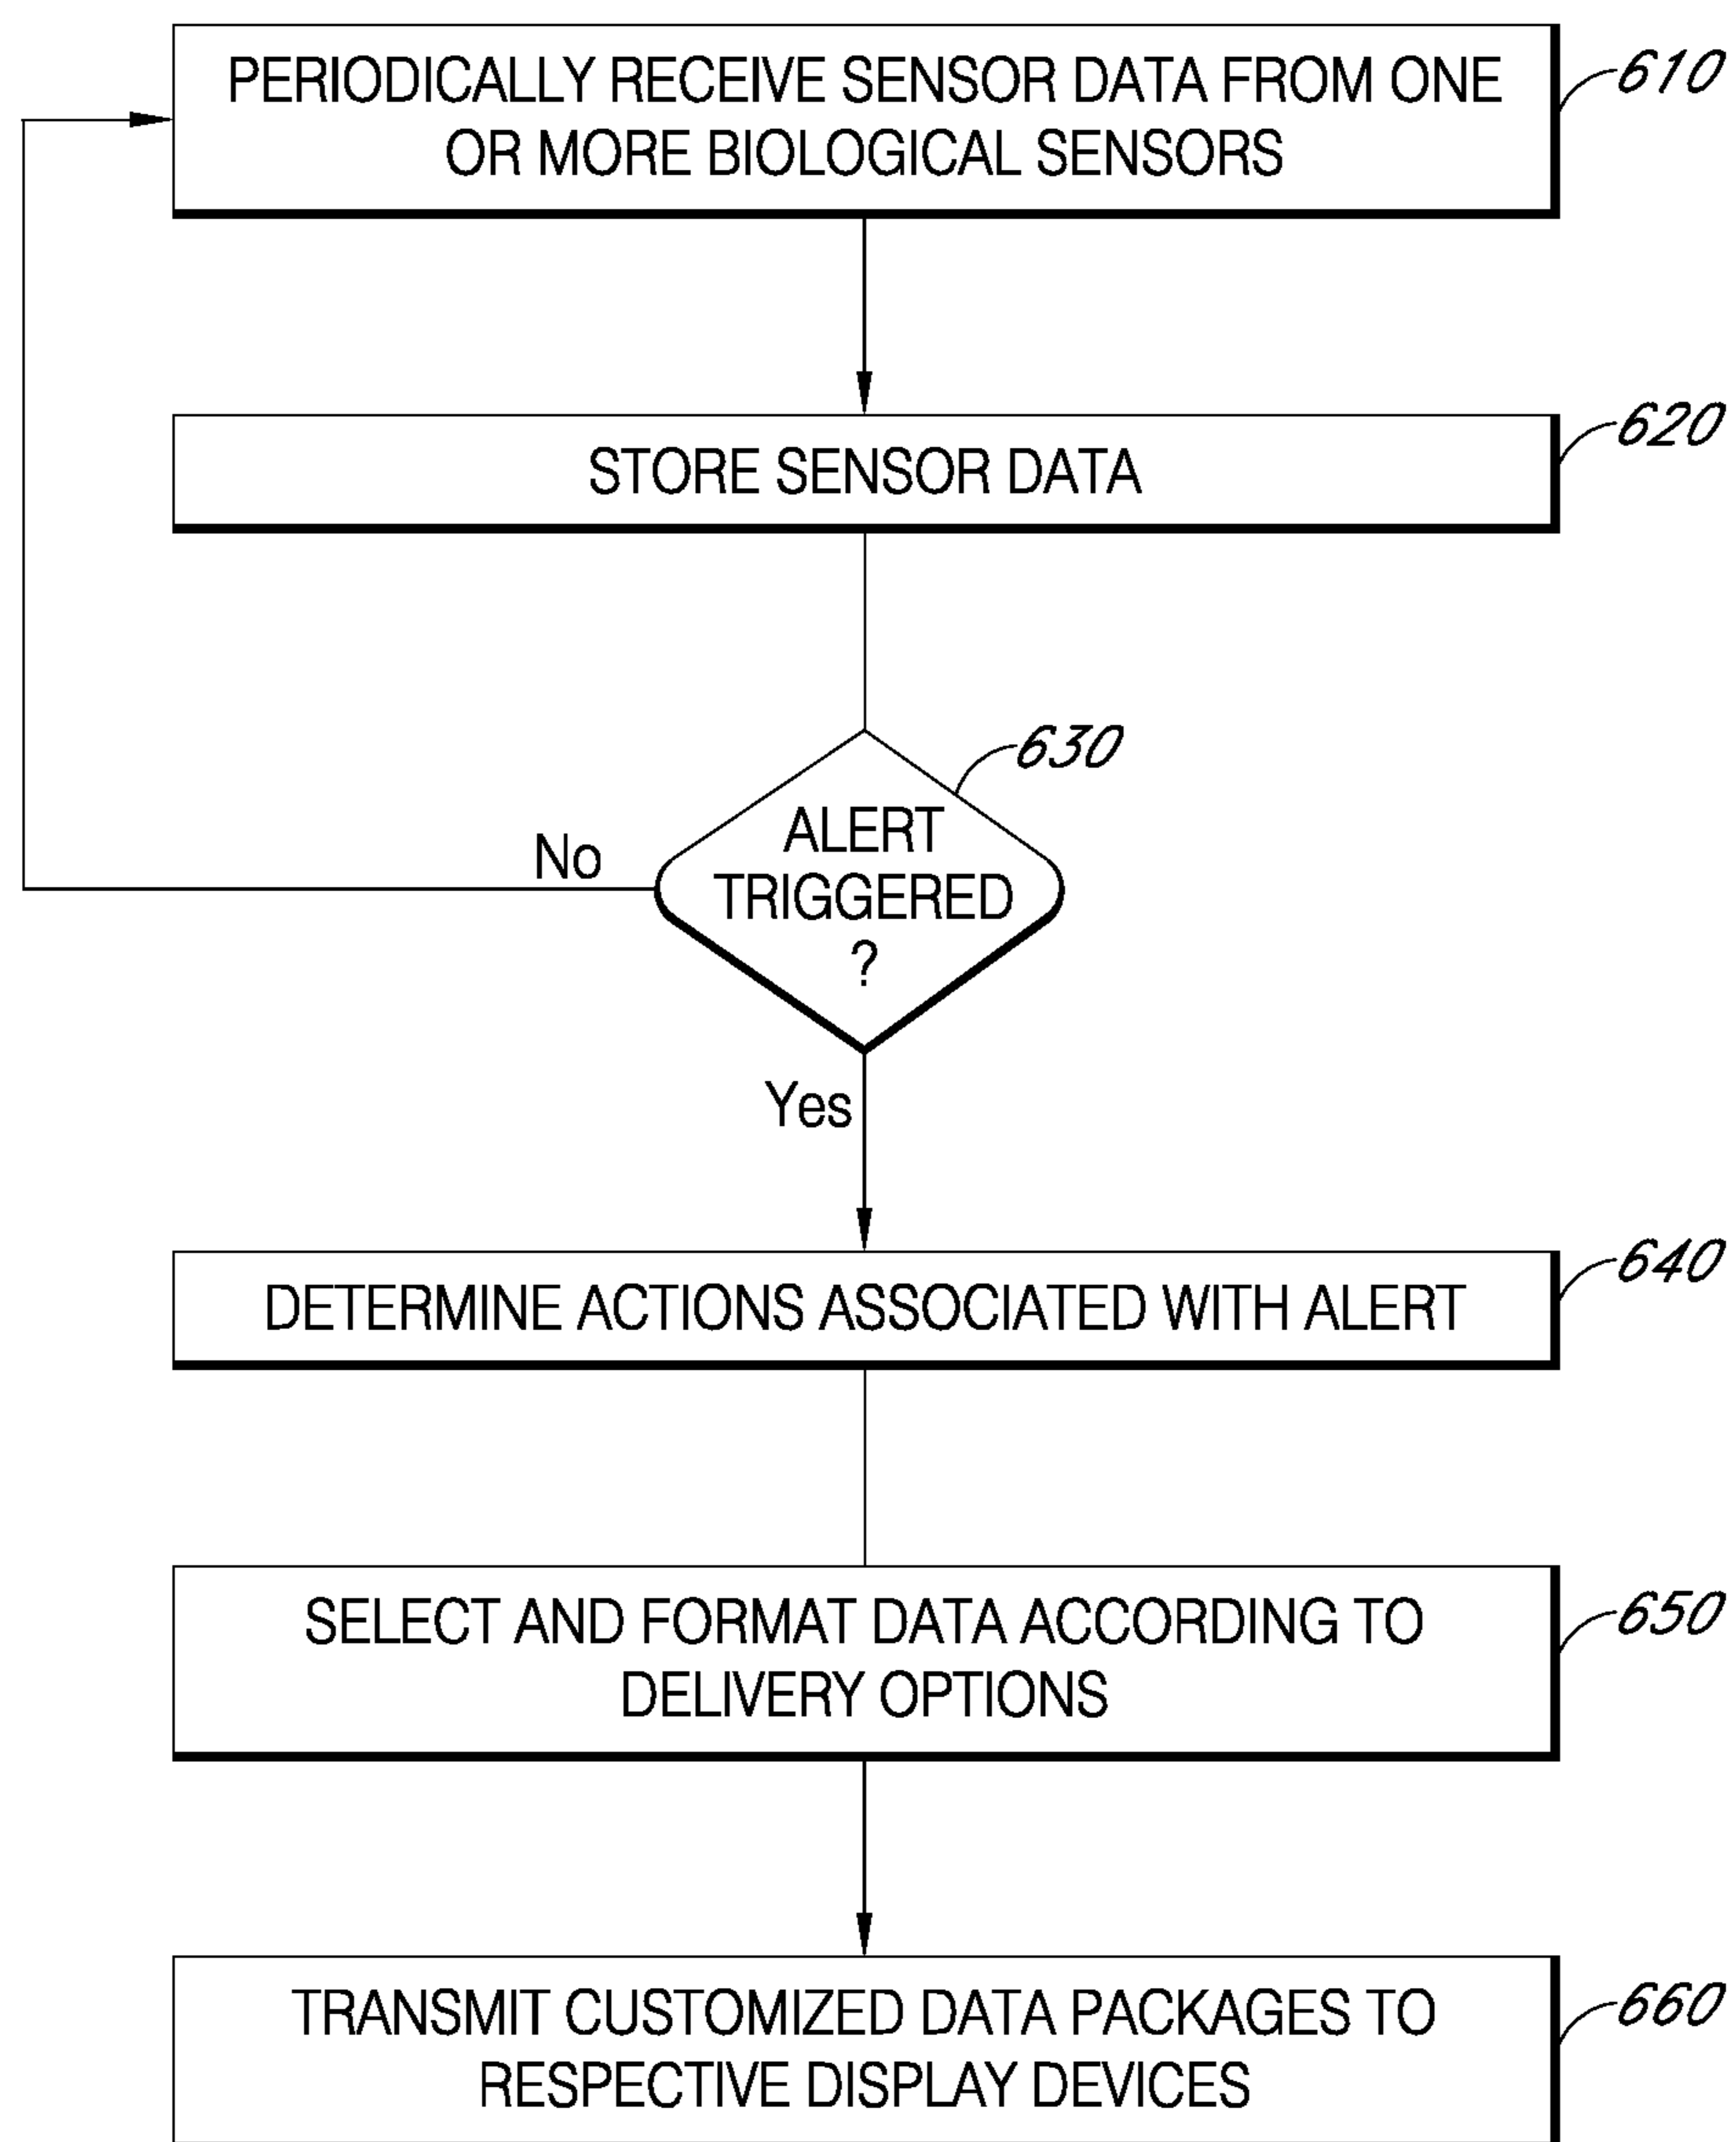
PERIODICALLY RECEIVE SENSOR DATA FROM ONE OR MORE BIOLOGICAL SENSORS

610

STORE SENSOR DATA

620

630

No

ALERT TRIGGERED ?

Yes

DETERMINE ACTIONS ASSOCIATED WITH ALERT

640

SELECT AND FORMAT DATA ACCORDING TO DELIVERY OPTIONS

650

TRANSMIT CUSTOMIZED DATA PACKAGES TO RESPECTIVE DISPLAY DEVICES

660